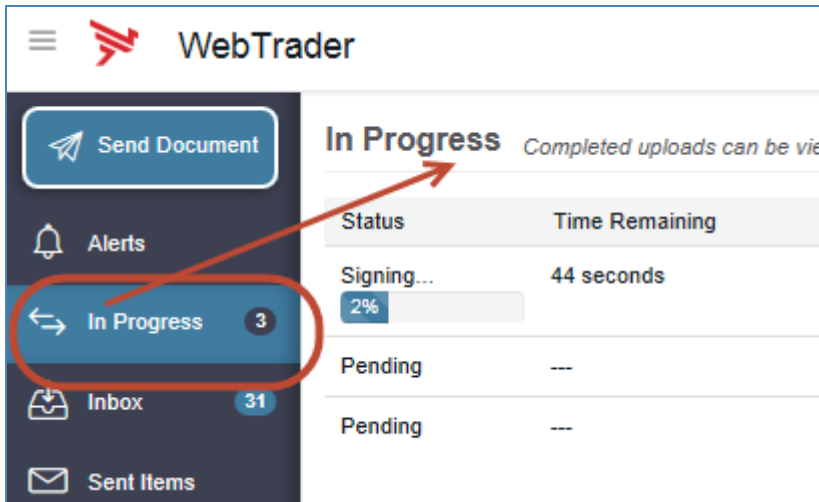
WebTrader

Send Document

Alerts

In Progress 3

Inbox 31

Sent Items

In Progress Completed uploads can be vie

| Status | Time Remaining |
|---|---|
| Signing... 2% | 44 seconds |
| Pending | --- |
| Pending | --- |